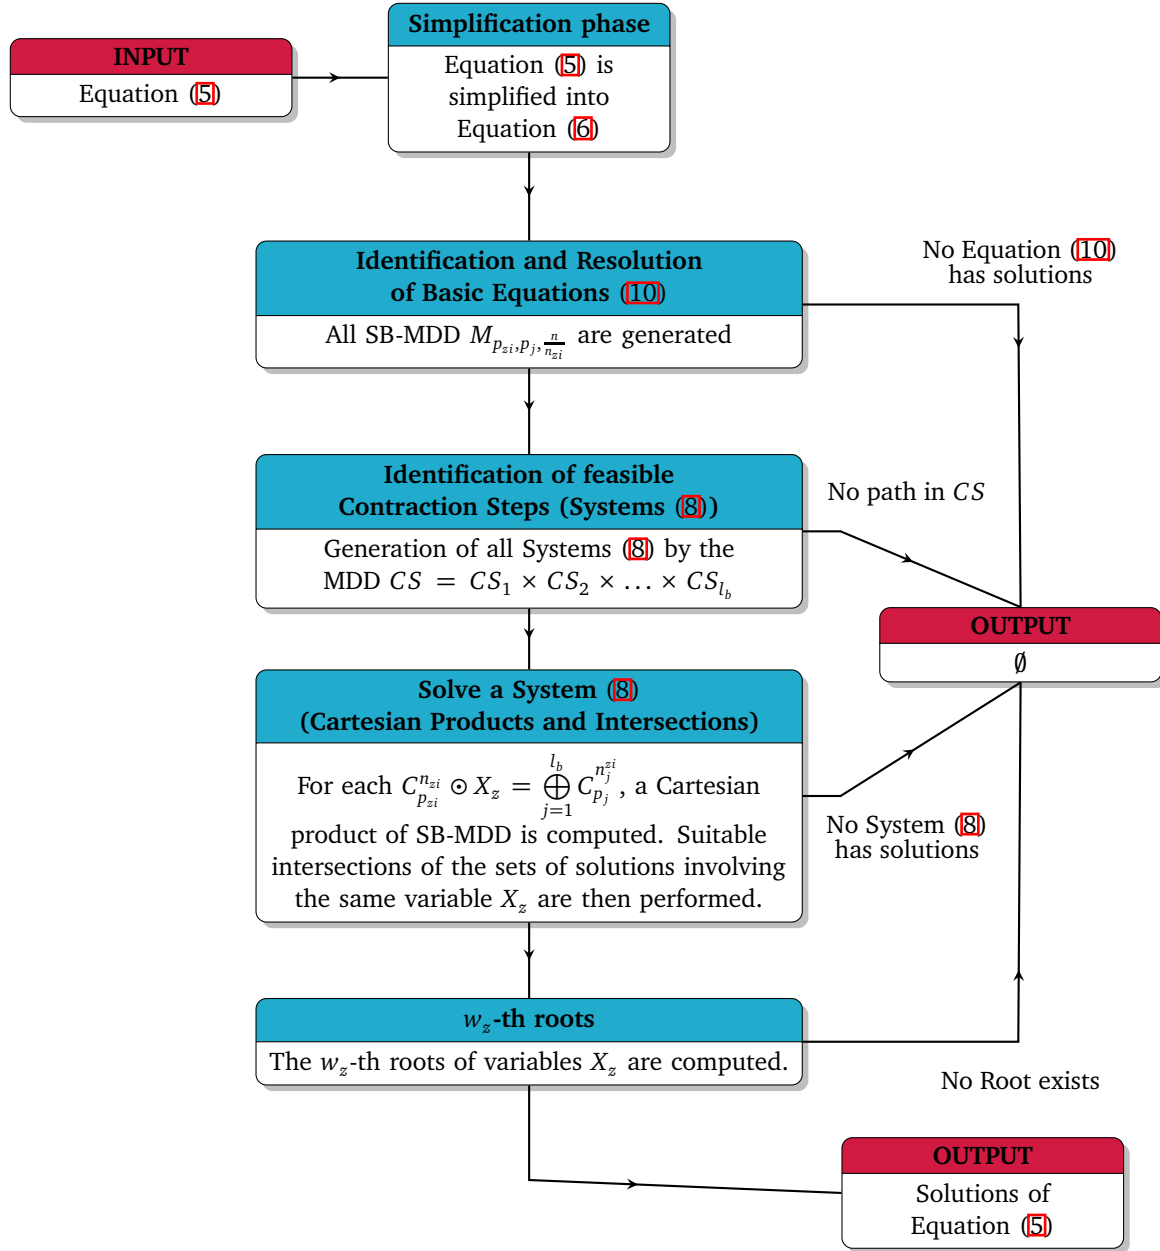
INPUT
Equation (5)

Simplification phase
Equation (5) is simplified into Equation (6)

Identification and Resolution of Basic Equations (10)
All SB-MDD $M_{p_{zi},p_j,\frac{n}{n_{zi}}}$ are generated

No Equation (10) has solutions

Identification of feasible Contraction Steps (Systems (8))
Generation of all Systems (8) by the MDD $CS = CS_1 \times CS_2 \times \ldots \times CS_{l_b}$

No path in $CS$

OUTPUT
$\emptyset$

Solve a System (8) (Cartesian Products and Intersections)
For each $C_{p_{zi}}^{n_{zi}} \odot X_z = \bigoplus_{j=1}^{l_b} C_{p_j}^{n_j^{zi}}$ , a Cartesian product of SB-MDD is computed. Suitable intersections of the sets of solutions involving the same variable $X_z$ are then performed.

No System (8) has solutions

$w_z$-th roots
The $w_z$-th roots of variables $X_z$ are computed.

No Root exists

OUTPUT
Solutions of Equation (5)